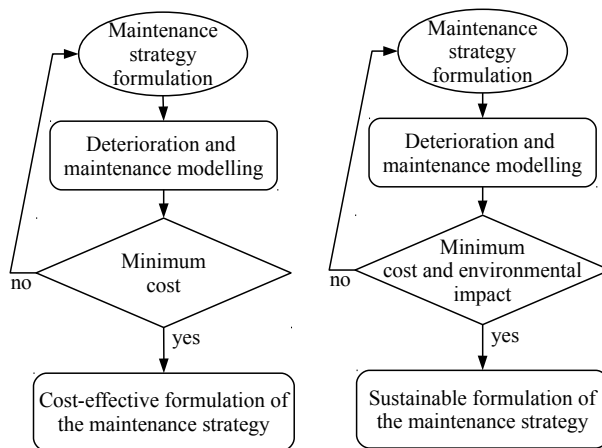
Maintenance strategy formulation

Deterioration and maintenance modelling

Minimum cost

no

yes

Cost-effective formulation of the maintenance strategy

Maintenance strategy formulation

Deterioration and maintenance modelling

Minimum cost and environmental impact

no

yes

Sustainable formulation of the maintenance strategy